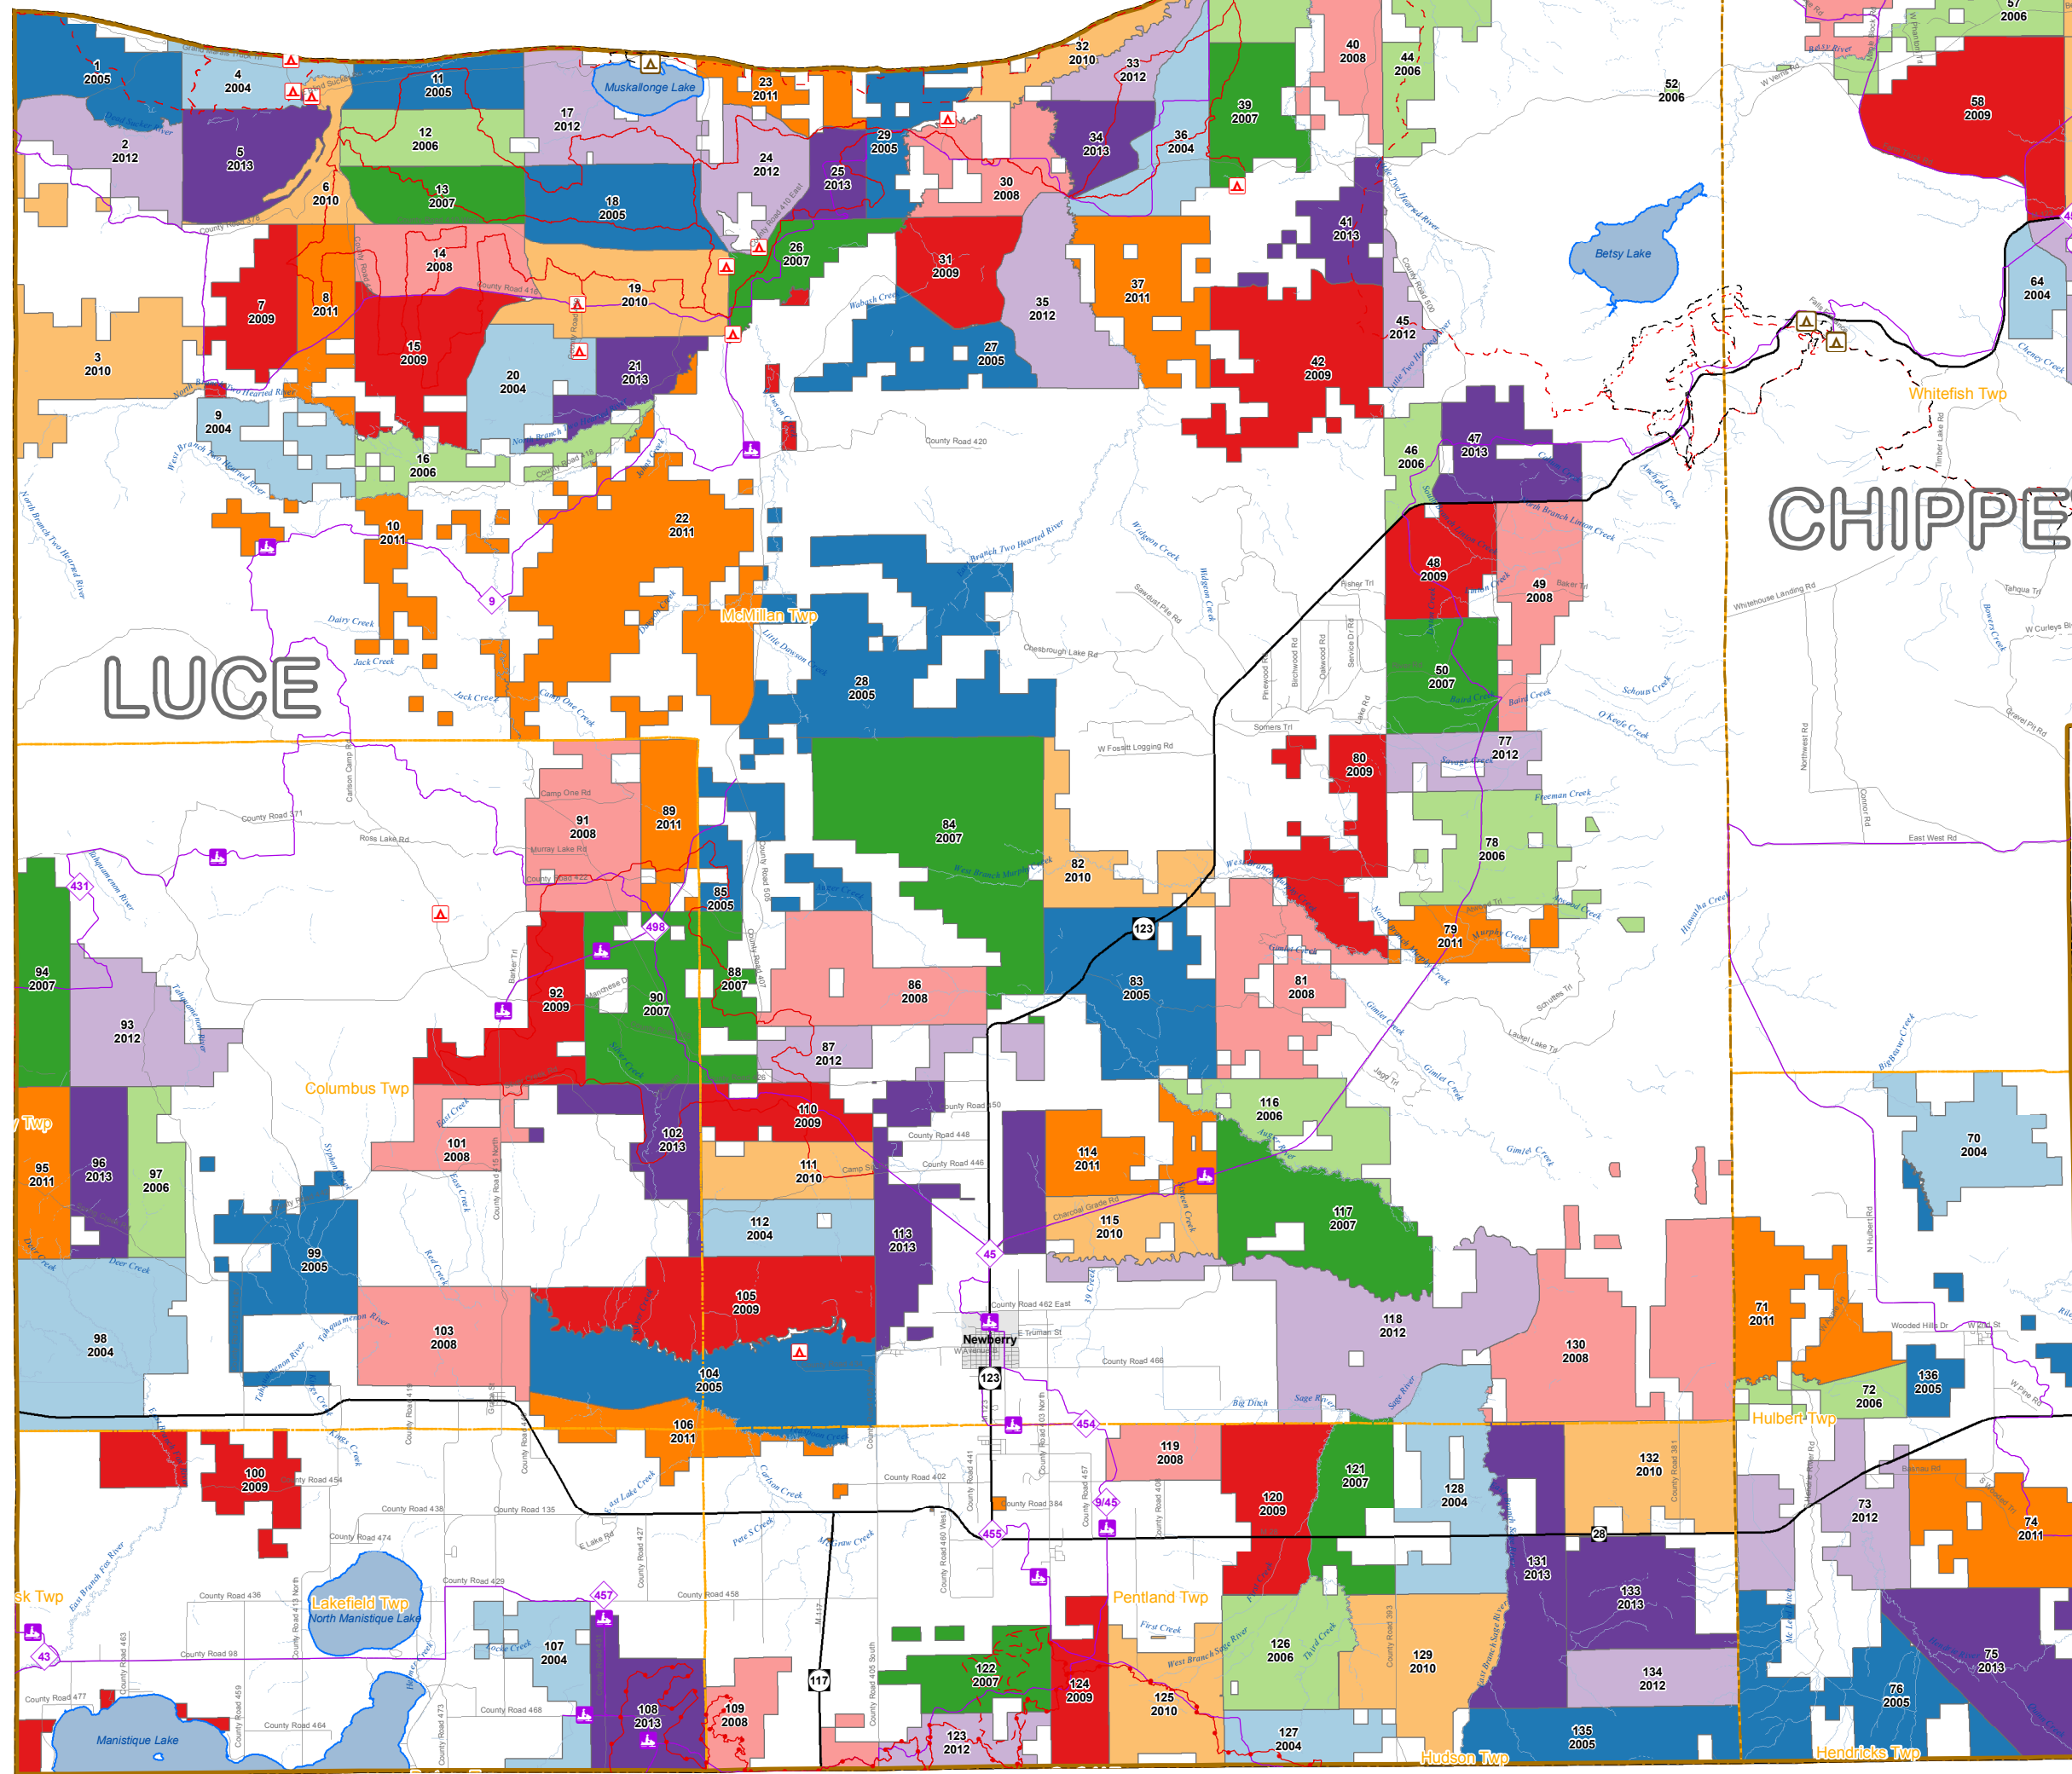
1
2005
4
2004
11
2005
17
2012
Muskallonge Lake
23
2011
32
2010
33
2012
40
2008
44
2006
52
2006
57
2006
58
2009
2
2012
5
2013
12
2006
29
2005
24
2012
25
2013
34
2013
36
2004
39
2007
6
2010
13
2007
18
2005
30
2008
41
2013
Betsy Lake
64
2004
14
2008
26
2007
31
2009
37
2011
7
2009
8
2011
19
2010
35
2012
45
2012
3
2010
15
2009
20
2004
21
2013
27
2005
42
2009
Whitefish Twp
9
2004
16
2006
46
2006
47
2013
CHIPPE
10
2011
22
2011
48
2009
49
2008
McMillan Twp
LUCE
28
2005
50
2007
77
2012
80
2009
91
2008
89
2011
84
2007
78
2006
82
2010
85
2005
79
2011
94
2007
92
2009
90
2007
88
2007
86
2008
83
2005
81
2008
93
2012
87
2012
Columbus Twp
Twp
110
2009
116
2006
70
2004
95
2011
96
2013
97
2006
101
2008
102
2013
114
2011
111
2010
112
2004
113
2013
115
2010
117
2007
99
2005
105
2009
118
2012
130
2008
71
2011
98
2004
103
2008
Newberry
104
2005
136
2005
72
2006
106
2011
Hulbert Twp
100
2009
119
2008
121
2007
128
2004
132
2010
120
2009
73
2012
74
2011
131
2013
133
2013
sk Twp
Lakefield Twp
North Manistique Lake
Pentland Twp
107
2004
126
2006
129
2010
75
2013
122
2007
124
2009
134
2012
76
2005
108
2013
109
2008
125
2010
Manistique Lake
123
2012
127
2004
135
2005
Hudson Twp
Hendricks Twp